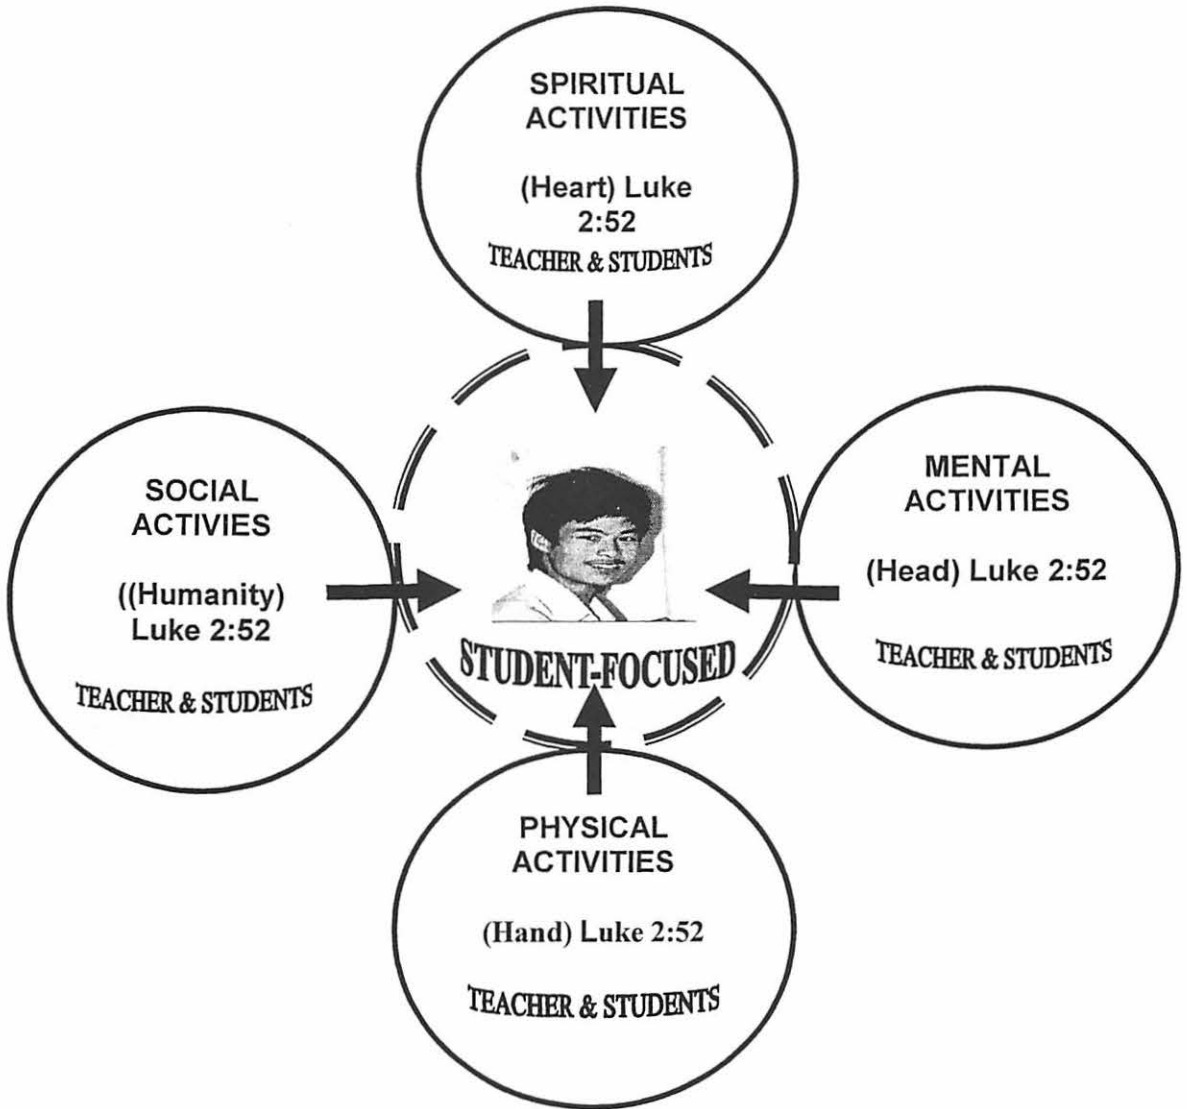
SPIRITUAL ACTIVITIES

(Heart) Luke 2:52

TEACHER & STUDENTS

SOCIAL ACTIVIES

((Humanity) Luke 2:52

TEACHER & STUDENTS

MENTAL ACTIVITIES

(Head) Luke 2:52

TEACHER & STUDENTS

STUDENT-FOCUSED

PHYSICAL ACTIVITIES

(Hand) Luke 2:52

TEACHER & STUDENTS